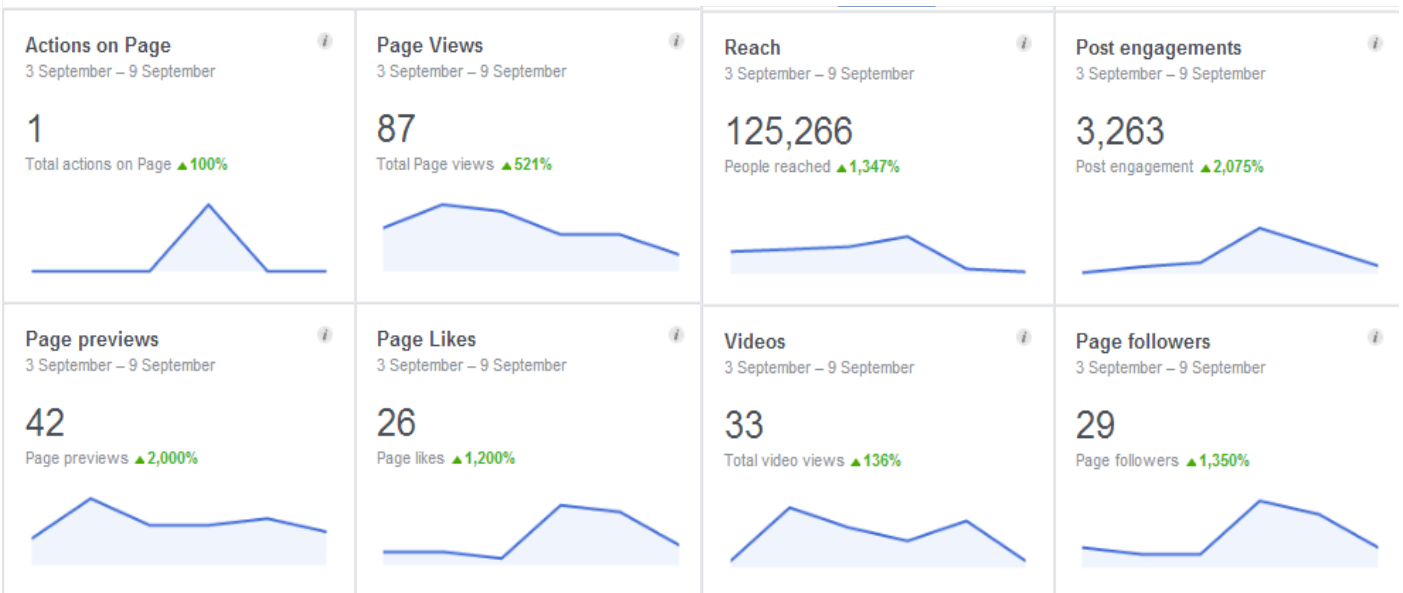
Actions on Page
3 September – 9 September
1
Total actions on Page ▲100%

Page Views
3 September – 9 September
87
Total Page views ▲521%

Reach
3 September – 9 September
125,266
People reached ▲1,347%

Post engagements
3 September – 9 September
3,263
Post engagement ▲2,075%

Page previews
3 September – 9 September
42
Page previews ▲2,000%

Page Likes
3 September – 9 September
26
Page likes ▲1,200%

Videos
3 September – 9 September
33
Total video views ▲136%

Page followers
3 September – 9 September
29
Page followers ▲1,350%